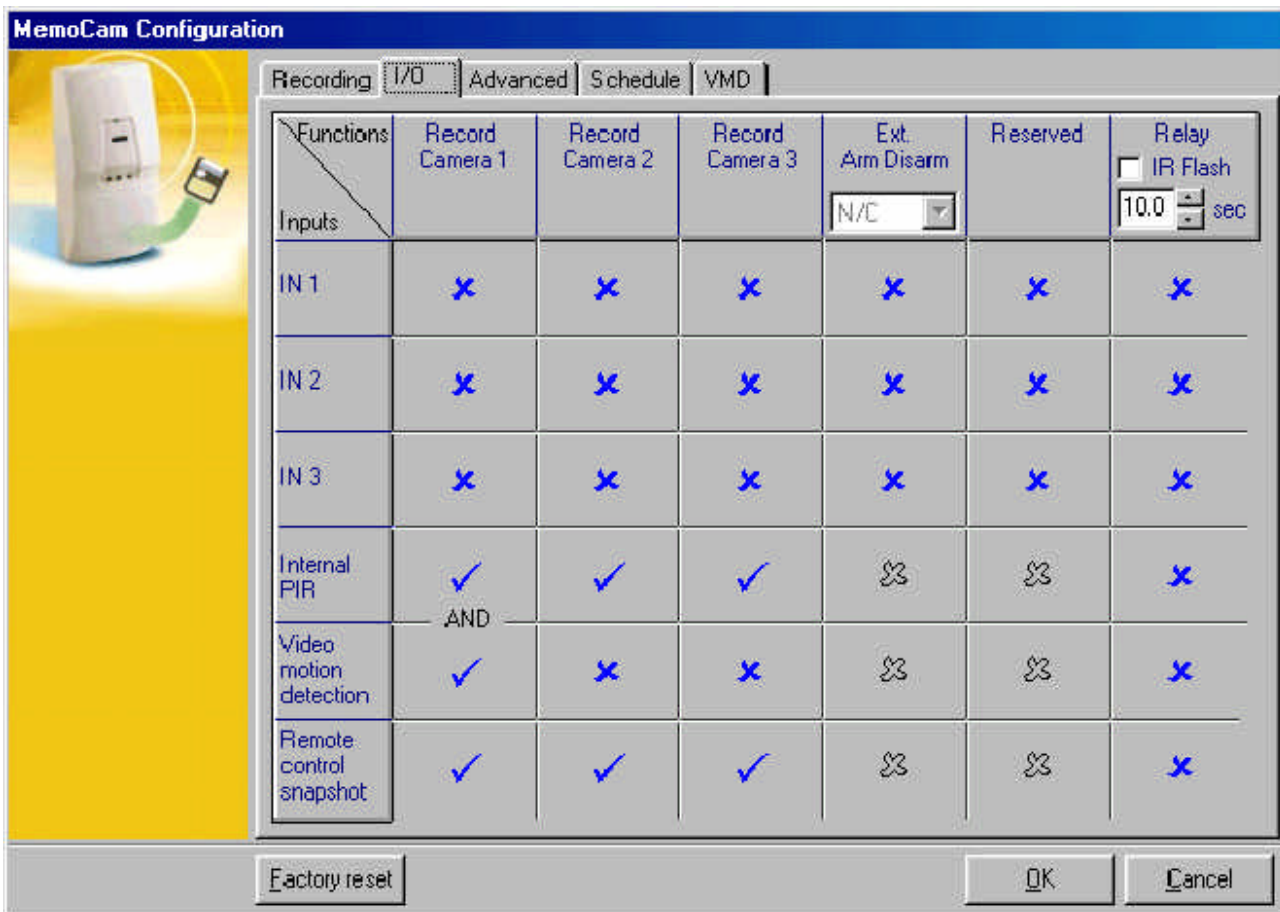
MemoCam Configuration

Recording | I/O | Advanced | Schedule | VMD

| Functions / Inputs | Record Camera 1 | Record Camera 2 | Record Camera 3 | Ext. Arm Disarm N/C | Reserved | Relay IR Flash 10.0 sec |
|---|---|---|---|---|---|---|
| IN 1 | ✗ | ✗ | ✗ | ✗ | ✗ | ✗ |
| IN 2 | ✗ | ✗ | ✗ | ✗ | ✗ | ✗ |
| IN 3 | ✗ | ✗ | ✗ | ✗ | ✗ | ✗ |
| Internal PIR | ✓ | ✓ | ✓ | ✗ | ✗ | ✗ |
| Video motion detection | ✓ | ✗ | ✗ | ✗ | ✗ | ✗ |
| Remote control snapshot | ✓ | ✓ | ✓ | ✗ | ✗ | ✗ |

AND

Factory reset

OK

Cancel